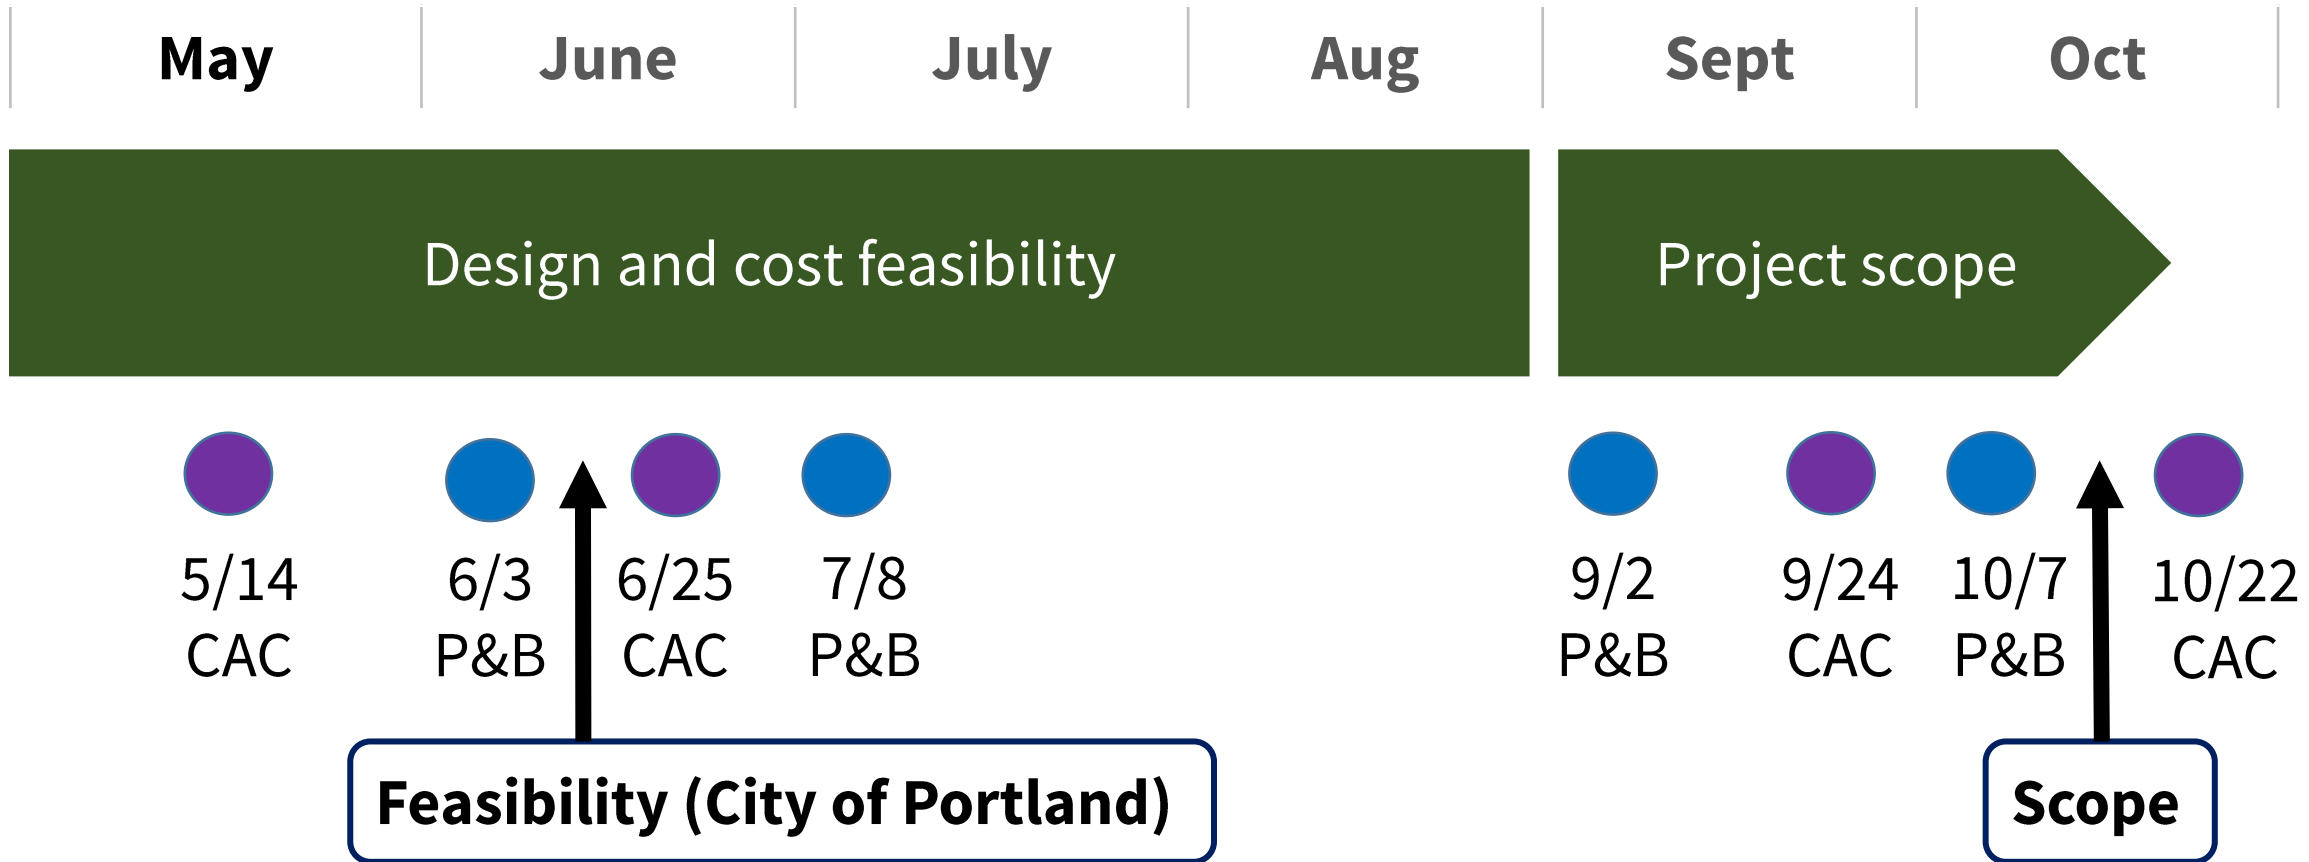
| May | June | July | Aug | Sept | Oct |
|---|---|---|---|---|---|

Design and cost feasibility

Project scope

5/14 CAC

6/3 P&B

6/25 CAC

7/8 P&B

9/2 P&B

9/24 CAC

10/7 P&B

10/22 CAC

Feasibility (City of Portland)

Scope